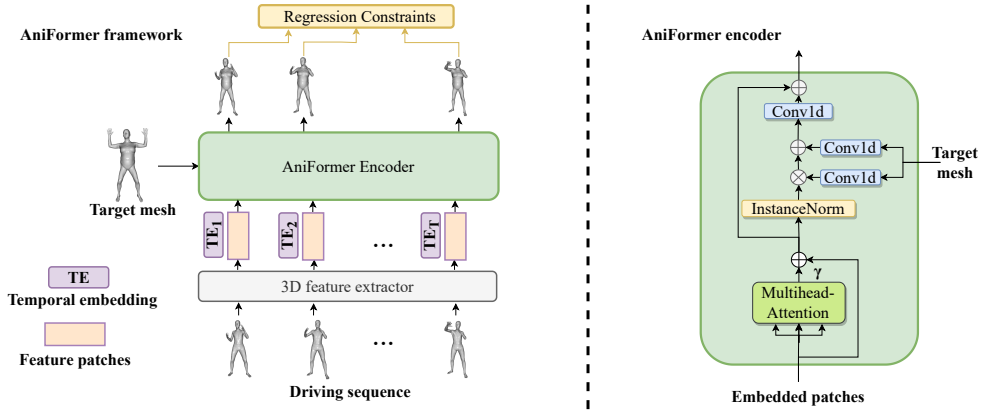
AniFormer framework

Regression Constraints

Target mesh

AniFormer Encoder

$TE_1$

$TE_2$

…

$TE_T$

TE

Temporal embedding

Feature patches

3D feature extractor

…

Driving sequence

AniFormer encoder

Conv1d

Conv1d

Conv1d

Target mesh

InstanceNorm

γ

Multihead-Attention

Embedded patches